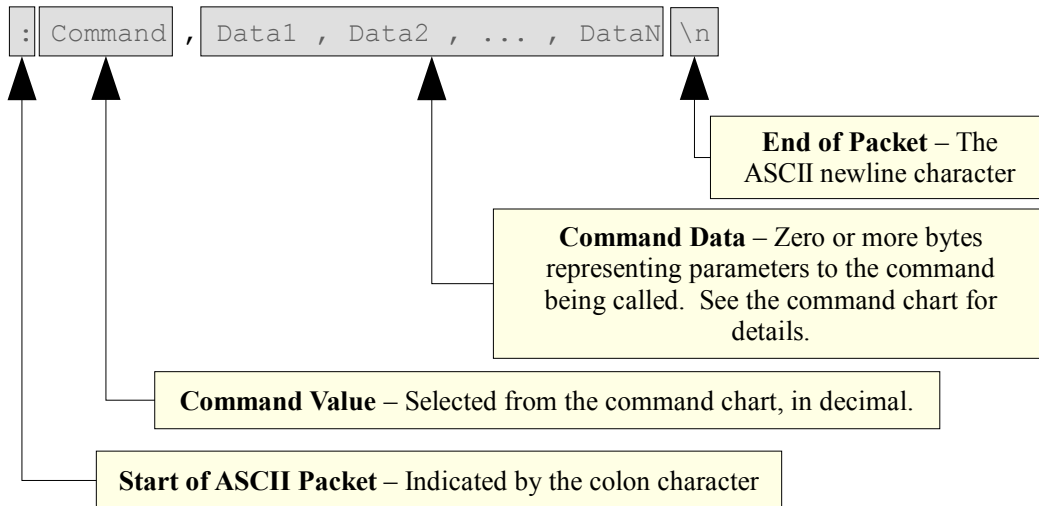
: Command , Data1 , Data2 , ... , DataN \n

**End of Packet** – The ASCII newline character

**Command Data** – Zero or more bytes representing parameters to the command being called. See the command chart for details.

**Command Value** – Selected from the command chart, in decimal.

**Start of ASCII Packet** – Indicated by the colon character